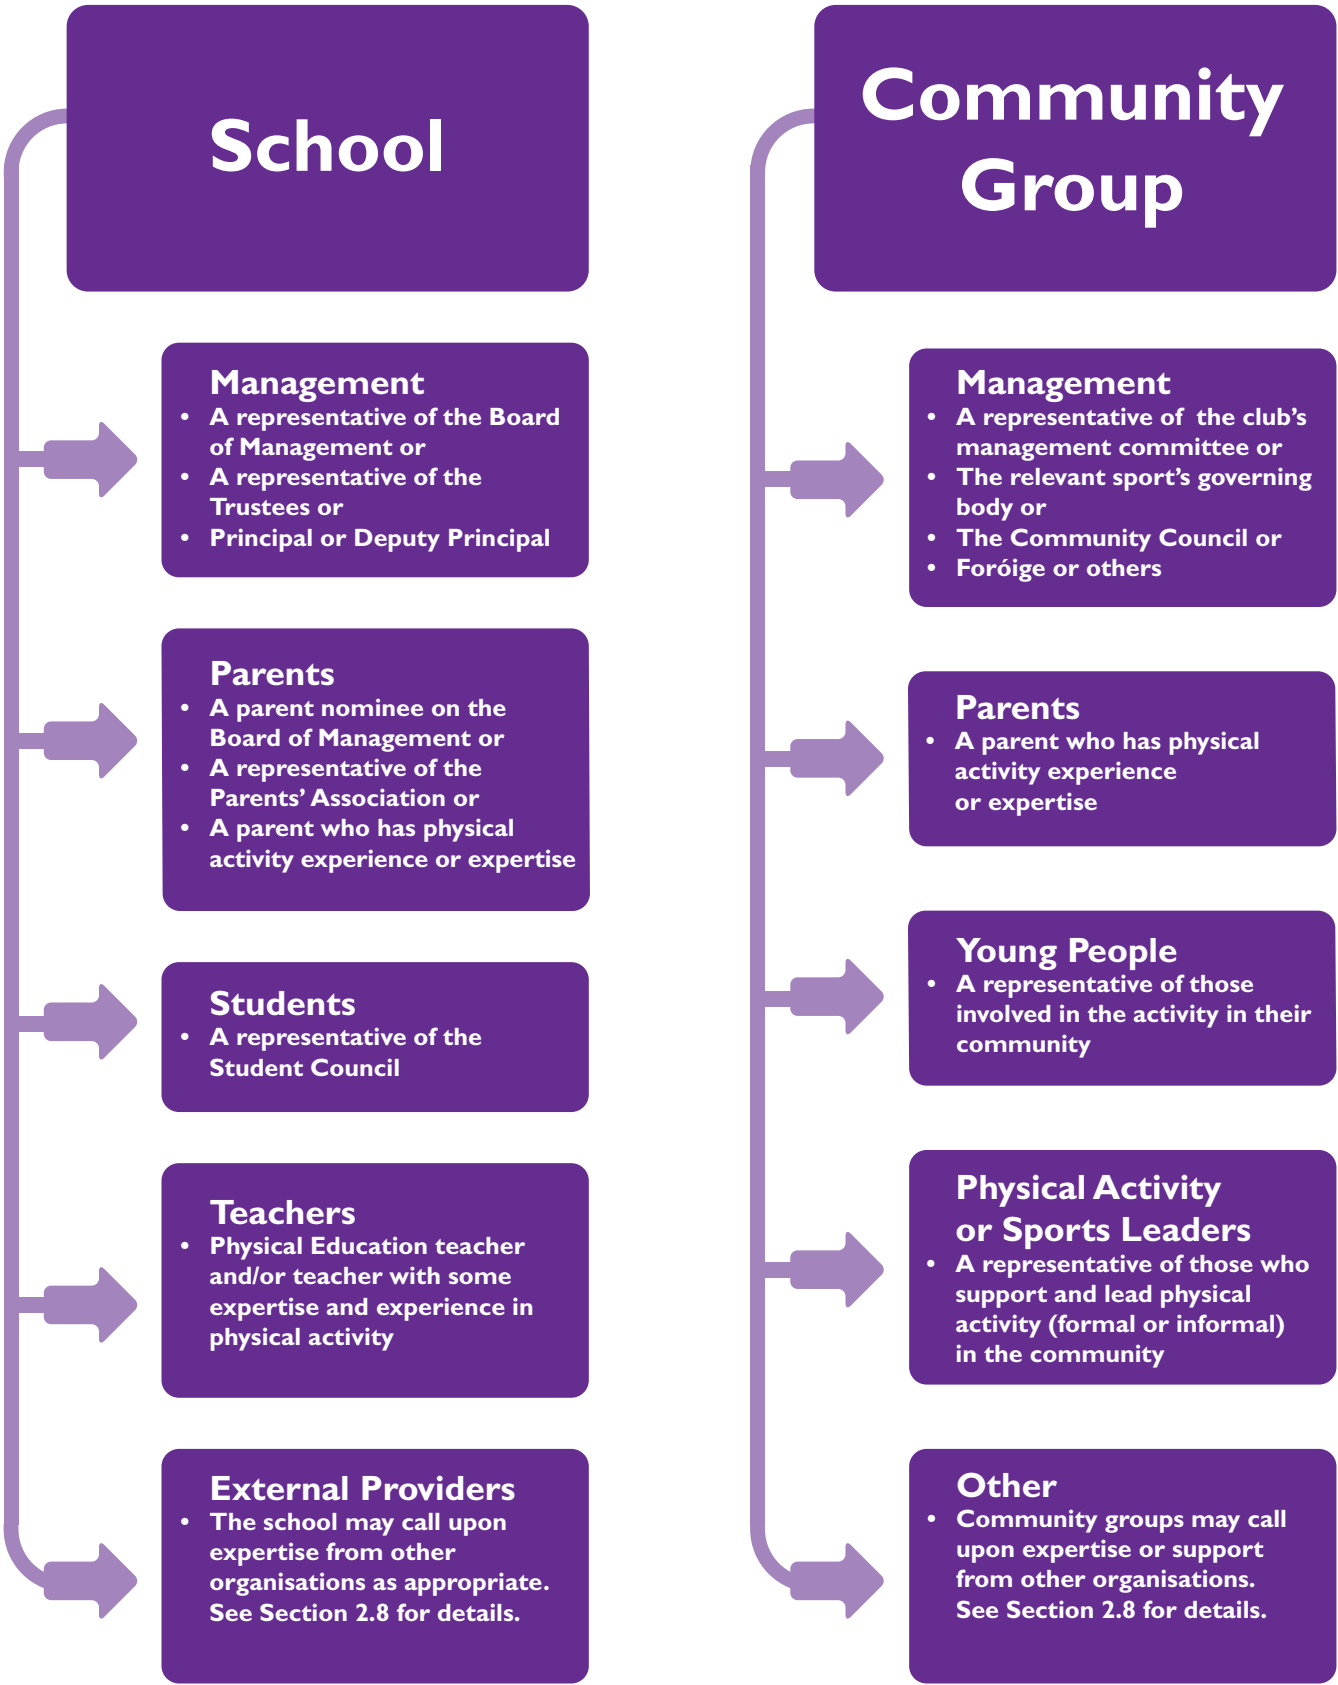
School

Management
- A representative of the Board of Management or
- A representative of the Trustees or
- Principal or Deputy Principal

Parents
- A parent nominee on the Board of Management or
- A representative of the Parents' Association or
- A parent who has physical activity experience or expertise

Students
- A representative of the Student Council

Teachers
- Physical Education teacher and/or teacher with some expertise and experience in physical activity

External Providers
- The school may call upon expertise from other organisations as appropriate. See Section 2.8 for details.

Community Group

Management
- A representative of the club's management committee or
- The relevant sport's governing body or
- The Community Council or
- Foróige or others

Parents
- A parent who has physical activity experience or expertise

Young People
- A representative of those involved in the activity in their community

Physical Activity or Sports Leaders
- A representative of those who support and lead physical activity (formal or informal) in the community

Other
- Community groups may call upon expertise or support from other organisations. See Section 2.8 for details.